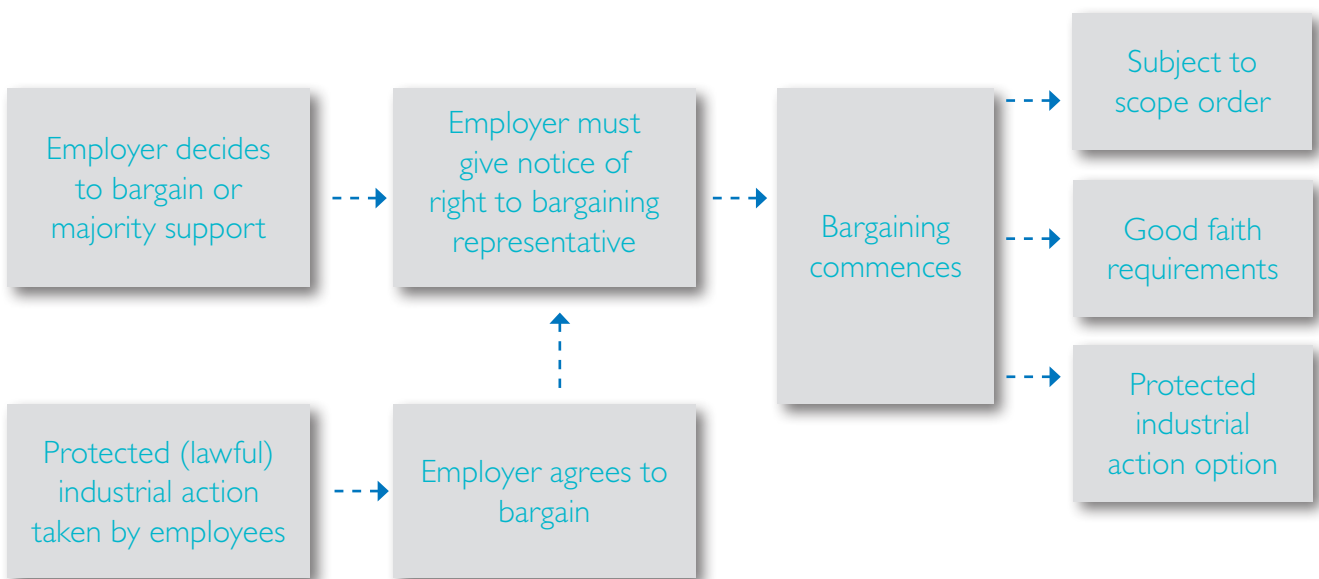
Employer decides to bargain or majority support

Employer must give notice of right to bargaining representative

Bargaining commences

Subject to scope order

Good faith requirements

Protected industrial action option

Protected (lawful) industrial action taken by employees

Employer agrees to bargain